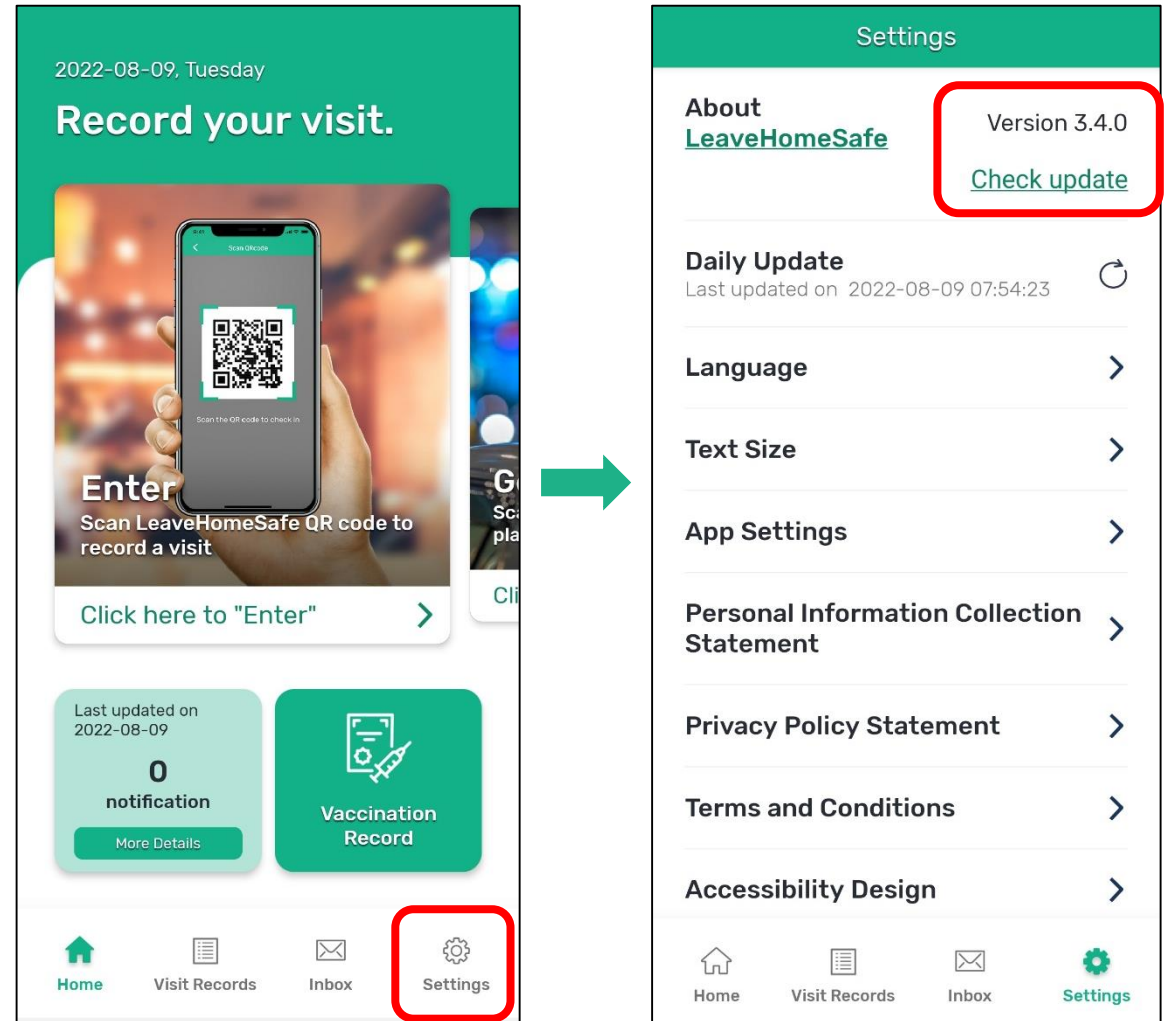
2022-08-09, Tuesday

Record your visit.

Scan QRcode

Scan the QR code to check in

Enter

Scan LeaveHomeSafe QR code to record a visit

Click here to "Enter"

G

Sca

pla

Cli

Last updated on 2022-08-09

0

notification

More Details

Vaccination Record

Home

Visit Records

Inbox

Settings

Settings

About LeaveHomeSafe

Version 3.4.0

Check update

Daily Update

Last updated on 2022-08-09 07:54:23

Language

Text Size

App Settings

Personal Information Collection Statement

Privacy Policy Statement

Terms and Conditions

Accessibility Design

Home

Visit Records

Inbox

Settings